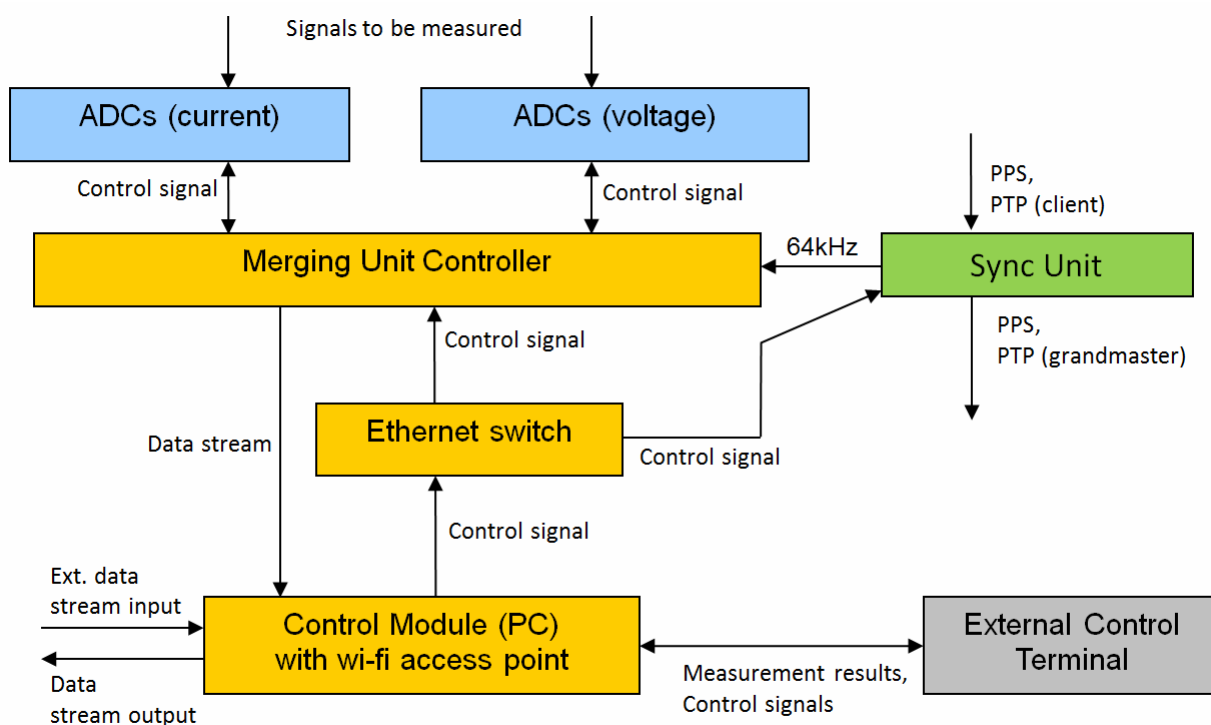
Signals to be measured

ADCs (current)

ADCs (voltage)

Control signal

Control signal

PPS,
PTP (client)

Merging Unit Controller

64kHz

Sync Unit

Control signal

PPS,
PTP (grandmaster)

Data stream

Ethernet switch

Control signal

Control signal

Ext. data stream input

Control Module (PC) with wi-fi access point

External Control Terminal

Data stream output

Measurement results, Control signals